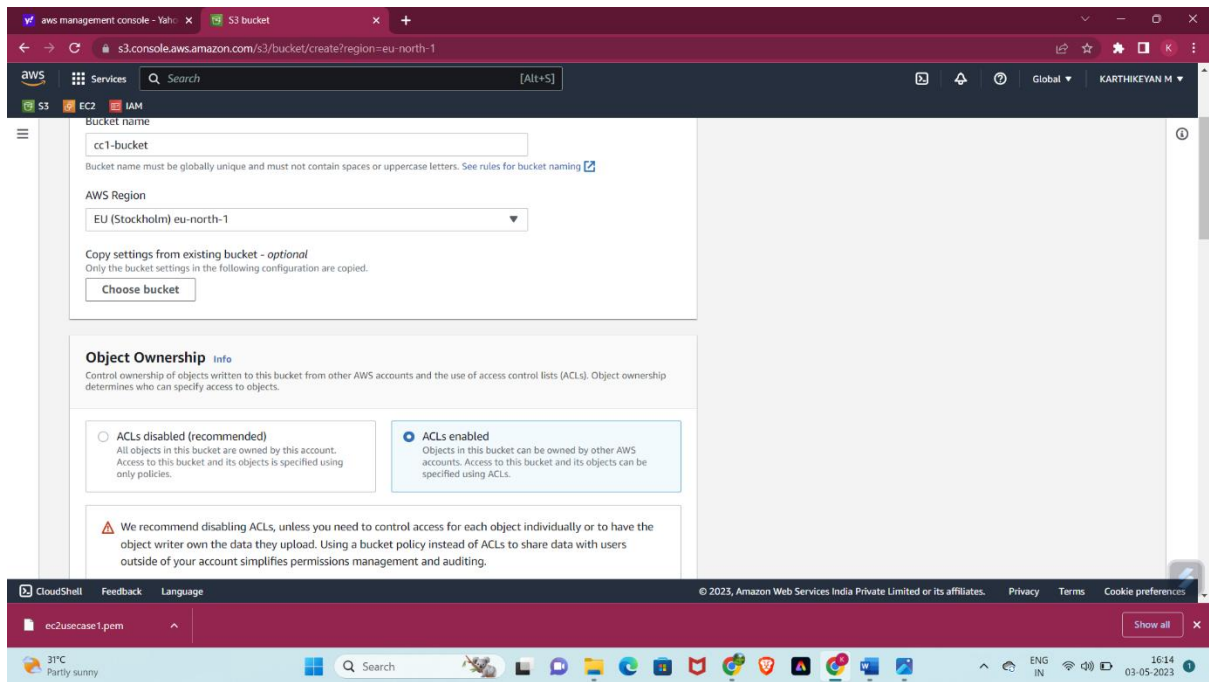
aws management console - Yaho ×
S3 bucket ×
+

s3.console.aws.amazon.com/s3/bucket/create?region=eu-north-1

aws Services Search [Alt+S] Global ▼ KARTHIKEYAN M ▼

S3 EC2 IAM

Bucket name

cc1-bucket

Bucket name must be globally unique and must not contain spaces or uppercase letters. See rules for bucket naming

AWS Region

EU (Stockholm) eu-north-1

Copy settings from existing bucket - *optional*

Only the bucket settings in the following configuration are copied.

Choose bucket

**Object Ownership** Info

Control ownership of objects written to this bucket from other AWS accounts and the use of access control lists (ACLs). Object ownership determines who can specify access to objects.

ACLs disabled (recommended)
All objects in this bucket are owned by this account. Access to this bucket and its objects is specified using only policies.

ACLs enabled
Objects in this bucket can be owned by other AWS accounts. Access to this bucket and its objects can be specified using ACLs.

We recommend disabling ACLs, unless you need to control access for each object individually or to have the object writer own the data they upload. Using a bucket policy instead of ACLs to share data with users outside of your account simplifies permissions management and auditing.

CloudShell Feedback Language © 2023, Amazon Web Services India Private Limited or its affiliates. Privacy Terms Cookie preferences

ec2usecase1.pem Show all ×

31°C Partly sunny Search ENG IN 16:14 03-05-2023